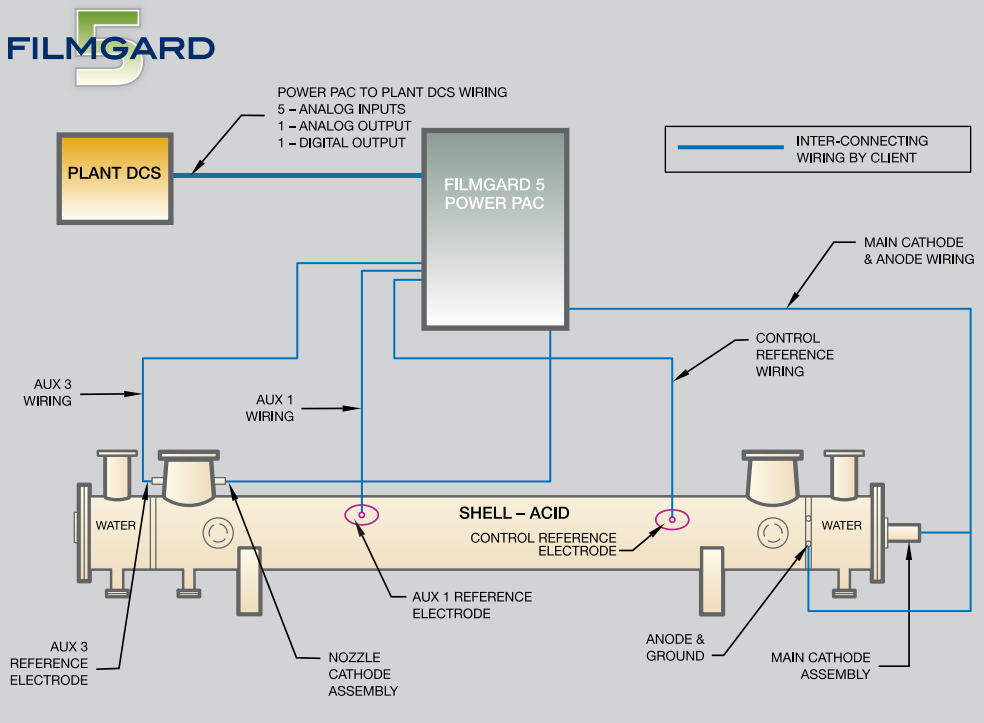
FILMGARD 5

POWER PAC TO PLANT DCS WIRING
5 – ANALOG INPUTS
1 – ANALOG OUTPUT
1 – DIGITAL OUTPUT

PLANT DCS

FILMGARD 5
POWER PAC

INTER-CONNECTING
WIRING BY CLIENT

MAIN CATHODE
& ANODE WIRING

CONTROL
REFERENCE
WIRING

AUX 3
WIRING

AUX 1
WIRING

WATER

SHELL – ACID

WATER

CONTROL REFERENCE
ELECTRODE

AUX 1 REFERENCE
ELECTRODE

AUX 3
REFERENCE
ELECTRODE

NOZZLE
CATHODE
ASSEMBLY

ANODE &
GROUND

MAIN CATHODE
ASSEMBLY